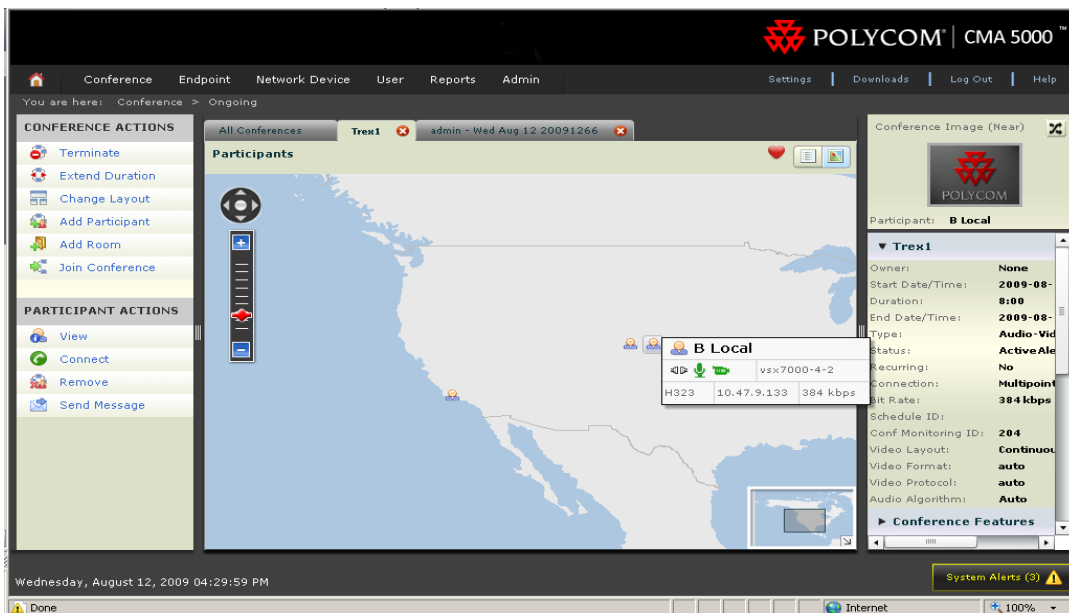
POLYCOM | CMA 5000™

Conference Endpoint Network Device User Reports Admin

Settings | Downloads | Log Out | Help

You are here: Conference > Ongoing

CONFERENCE ACTIONS
Terminate
Extend Duration
Change Layout
Add Participant
Add Room
Join Conference

PARTICIPANT ACTIONS
View
Connect
Remove
Send Message

All Conferences | Trex1 | admin - Wed Aug 12 20091266

Participants

B Local
vsx7000-4-2
H323 | 10.47.9.133 | 384 kbps

Conference Image (Near)
POLYCOM
Participant: B Local

▼ Trex1

| | |
|---|---|
| Owner: | None |
| Start Date/Time: | 2009-08- |
| Duration: | 8:00 |
| End Date/Time: | 2009-08- |
| Type: | Audio-Vid |
| Status: | ActiveAle |
| Recurring: | No |
| Connection: | Multipoint |
| Bit Rate: | 384 kbps |
| Schedule ID: | |
| Conf Monitoring ID: | 204 |
| Video Layout: | Continuou |
| Video Format: | auto |
| Video Protocol: | auto |
| Audio Algorithm: | Auto |

► Conference Features

Wednesday, August 12, 2009 04:29:59 PM

System Alerts (3)

Done

Internet

100%